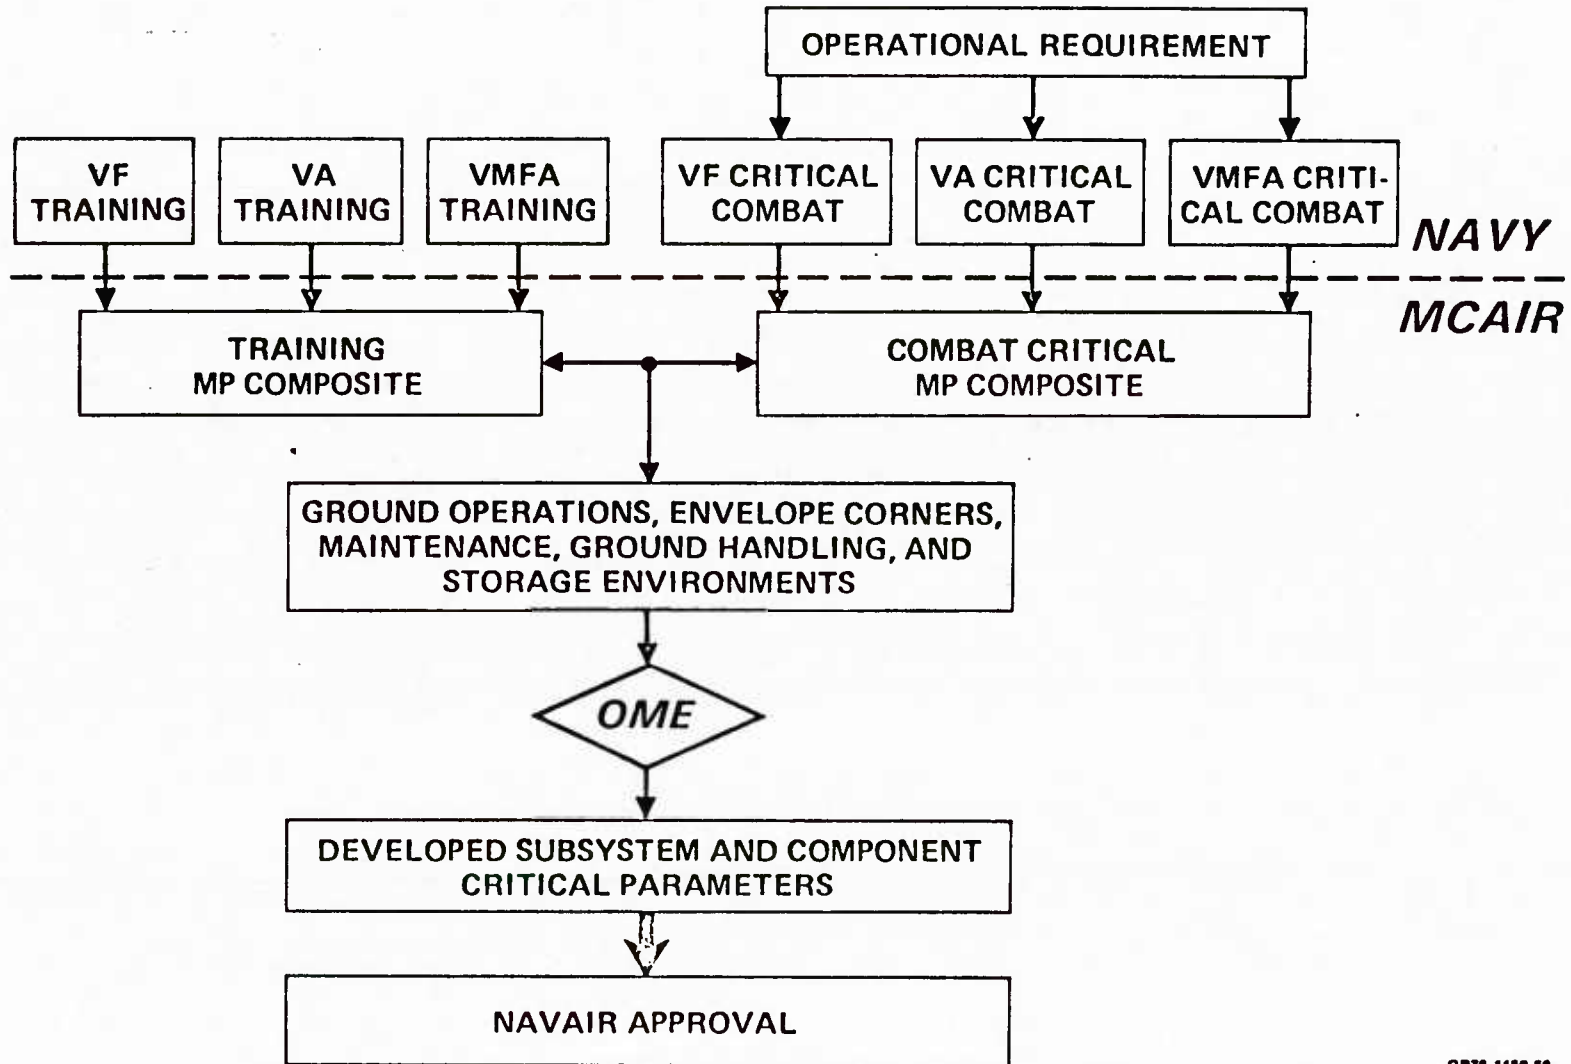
OPERATIONAL REQUIREMENT

VF TRAINING

VA TRAINING

VMFA TRAINING

VF CRITICAL COMBAT

VA CRITICAL COMBAT

VMFA CRITICAL COMBAT

NAVY

MCAIR

TRAINING MP COMPOSITE

COMBAT CRITICAL MP COMPOSITE

GROUND OPERATIONS, ENVELOPE CORNERS, MAINTENANCE, GROUND HANDLING, AND STORAGE ENVIRONMENTS

OME

DEVELOPED SUBSYSTEM AND COMPONENT CRITICAL PARAMETERS

NAVAIR APPROVAL

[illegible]